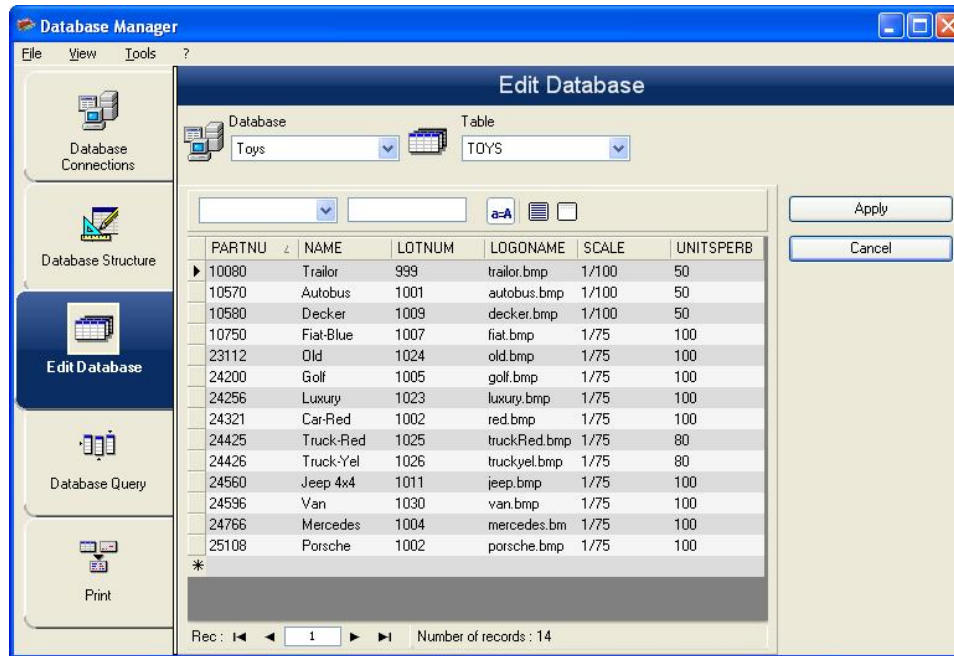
Database Manager

File View Tools ?

Database Connections

Database Structure

Edit Database

Database Query

Print

Edit Database

Database
Toys

Table
TOYS

a=A

Apply

Cancel

| PARTNU | NAME | LOTNUM | LOGONAME | SCALE | UNITSPERB |
|---|---|---|---|---|---|
| 10080 | Trailor | 999 | trailor.bmp | 1/100 | 50 |
| 10570 | Autobus | 1001 | autobus.bmp | 1/100 | 50 |
| 10580 | Decker | 1009 | decker.bmp | 1/100 | 50 |
| 10750 | Fiat-Blue | 1007 | fiat.bmp | 1/75 | 100 |
| 23112 | Old | 1024 | old.bmp | 1/75 | 100 |
| 24200 | Golf | 1005 | golf.bmp | 1/75 | 100 |
| 24256 | Luxury | 1023 | luxury.bmp | 1/75 | 100 |
| 24321 | Car-Red | 1002 | red.bmp | 1/75 | 100 |
| 24425 | Truck-Red | 1025 | truckRed.bmp | 1/75 | 80 |
| 24426 | Truck-Yel | 1026 | truckyel.bmp | 1/75 | 80 |
| 24560 | Jeep 4x4 | 1011 | jeep.bmp | 1/75 | 100 |
| 24596 | Van | 1030 | van.bmp | 1/75 | 100 |
| 24766 | Mercedes | 1004 | mercedes.bm | 1/75 | 100 |
| 25108 | Porsche | 1002 | porsche.bmp | 1/75 | 100 |

Rec: 1 Number of records : 14